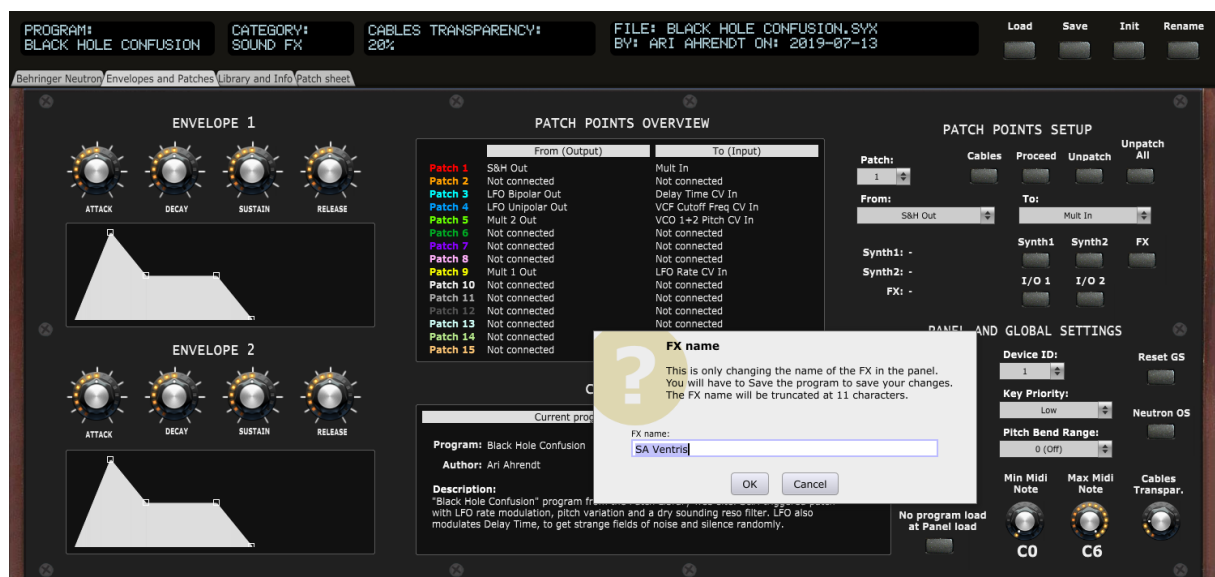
PROGRAM:
BLACK HOLE CONFUSION

CATEGORY:
SOUND FX

CABLES TRANSPARENCY:
20%

FILE: BLACK HOLE CONFUSION.SYX
BY: ARI AHRENDT ON: 2019-07-13

Load Save Init Rename

Behringer Neutron | Envelopes and Patches | Library and Info | Patch sheet

ENVELOPE 1

ATTACK DECAY SUSTAIN RELEASE

ENVELOPE 2

ATTACK DECAY SUSTAIN RELEASE

PATCH POINTS OVERVIEW

| | From (Output) | To (Input) |
|---|---|---|
| Patch 1 | S&H Out | Mult In |
| Patch 2 | Not connected | Not connected |
| Patch 3 | LFO Bipolar Out | Delay Time CV In |
| Patch 4 | LFO Unipolar Out | VCF Cutoff Freq CV In |
| Patch 5 | Mult 2 Out | VCO 1+2 Pitch CV In |
| Patch 6 | Not connected | Not connected |
| Patch 7 | Not connected | Not connected |
| Patch 8 | Not connected | Not connected |
| Patch 9 | Mult 1 Out | LFO Rate CV In |
| Patch 10 | Not connected | Not connected |
| Patch 11 | Not connected | Not connected |
| Patch 12 | Not connected | Not connected |
| Patch 13 | Not connected | Not connected |
| Patch 14 | Not connected | Not connected |
| Patch 15 | Not connected | Not connected |

C

Current prog

Program: Black Hole Confusion

Author: Ari Ahrendt

Description:
"Black Hole Confusion" program fr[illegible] with LFO rate modulation, pitch variation and a dry sounding reso filter. LFO also modulates Delay Time, to get strange fields of noise and silence randomly.

FX name

This is only changing the name of the FX in the panel.
You will have to Save the program to save your changes.
The FX name will be truncated at 11 characters.

FX name:
SA Ventris

OK Cancel

PATCH POINTS SETUP

Patch:
1
Cables Proceed Unpatch Unpatch All

From:
S&H Out

To:
Mult In

Synth1: -
Synth2: -
FX: -

Synth1 Synth2 FX
I/O 1 I/O 2

PANEL AND GLOBAL SETTINGS

Device ID:
1
Reset GS

Key Priority:
Low
Neutron OS

Pitch Bend Range:
0 (Off)

No program load at Panel load

Min Midi Note
C0

Max Midi Note
C6

Cables Transpar.